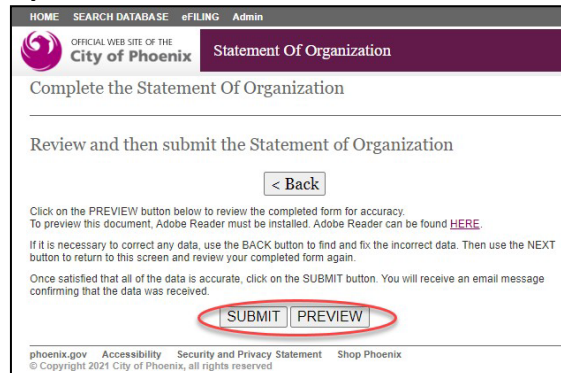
HOME SEARCH DATABASE eFILING Admin

OFFICIAL WEB SITE OF THE City of Phoenix

Statement Of Organization

Complete the Statement Of Organization

Review and then submit the Statement of Organization

< Back

Click on the PREVIEW button below to review the completed form for accuracy. To preview this document, Adobe Reader must be installed. Adobe Reader can be found HERE.

If it is necessary to correct any data, use the BACK button to find and fix the incorrect data. Then use the NEXT button to return to this screen and review your completed form again.

Once satisfied that all of the data is accurate, click on the SUBMIT button. You will receive an email message confirming that the data was received.

SUBMIT PREVIEW

phoenix.gov Accessibility Security and Privacy Statement Shop Phoenix
© Copyright 2021 City of Phoenix, all rights reserved